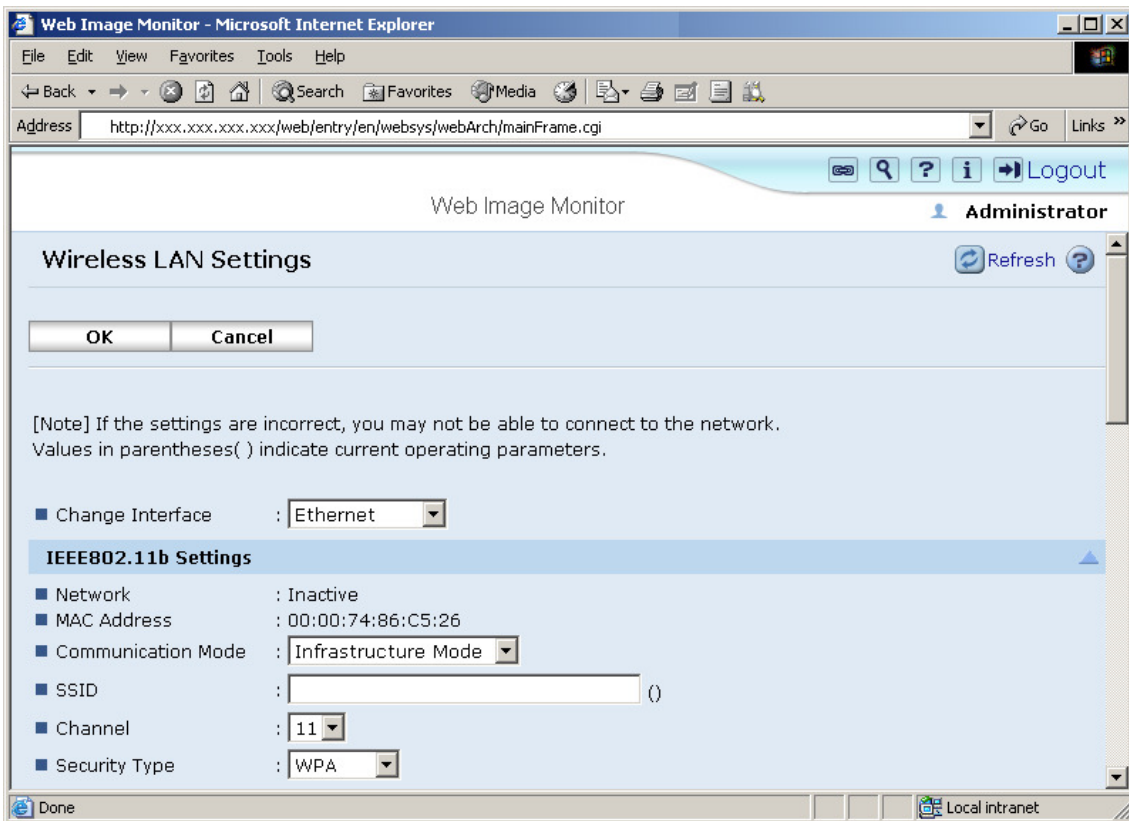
Web Image Monitor - Microsoft Internet Explorer

File Edit View Favorites Tools Help

Back Search Favorites Media

Address http://xxx.xxx.xxx.xxx/web/entry/en/websys/webArch/mainFrame.cgi Go Links »

Logout

Web Image Monitor

Administrator

Wireless LAN Settings

Refresh

OK Cancel

[Note] If the settings are incorrect, you may not be able to connect to the network.
Values in parentheses( ) indicate current operating parameters.

Change Interface : Ethernet

IEEE802.11b Settings

Network : Inactive
MAC Address : 00:00:74:86:C5:26
Communication Mode : Infrastructure Mode
SSID : ()
Channel : 11
Security Type : WPA

Done Local intranet